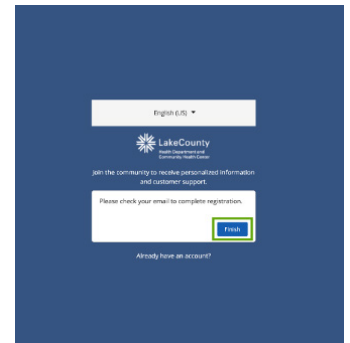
English (US) ▼

LakeCounty
Health Department and Community Health Center

Join the community to receive personalized information and customer support.

Please check your email to complete registration.

Finish

Already have an account?